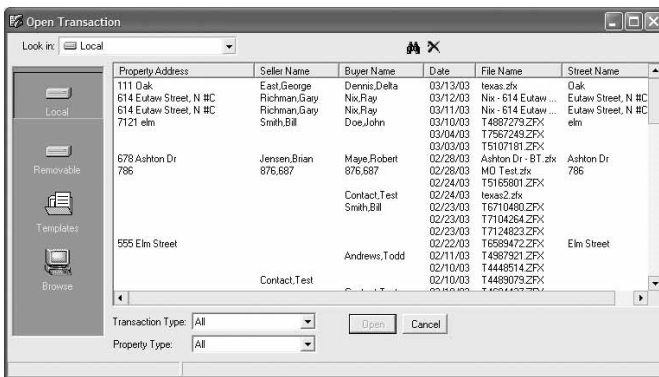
Open Transaction

Look in: Local

| Property Address | Seller Name | Buyer Name | Date | File Name | Street Name |
|---|---|---|---|---|---|
| 111 Oak | East,George | Dennis,Delta | 03/13/03 | texas.zfx | Oak |
| 614 Eutaw Street, N #C | Richman,Gary | Nix,Ray | 03/12/03 | Nix - 614 Eutaw ... | Eutaw Street, N #C |
| 614 Eutaw Street, N #C | Richman,Gary | Nix,Ray | 03/11/03 | Nix - 614 Eutaw ... | Eutaw Street, N #C |
| 7121 elm | Smith,Bill | Doe,John | 03/10/03 | T4887279.ZFX | elm |
| | | | 03/04/03 | T7567249.ZFX | |
| | | | 03/03/03 | T5107181.ZFX | |
| 678 Ashton Dr | Jensen,Brian | Maye,Robert | 02/28/03 | Ashton Dr - BT.zfx | Ashton Dr |
| 786 | 876,687 | 876,687 | 02/28/03 | MO Test.zfx | 786 |
| | | | 02/24/03 | T5165801.ZFX | |
| | | Contact,Test | 02/24/03 | texas2.zfx | |
| | | Smith,Bill | 02/23/03 | T6710480.ZFX | |
| | | | 02/23/03 | T7104264.ZFX | |
| | | | 02/23/03 | T7124823.ZFX | |
| 555 Elm Street | | | 02/22/03 | T6589472.ZFX | Elm Street |
| | | Andrews,Todd | 02/11/03 | T4987921.ZFX | |
| | | | 02/10/03 | T4448514.ZFX | |
| | Contact,Test | | 02/10/03 | T4489079.ZFX | |
| | | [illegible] | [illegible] | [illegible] | |

Local
Removable
Templates
Browse

Transaction Type: All
Property Type: All

Open
Cancel